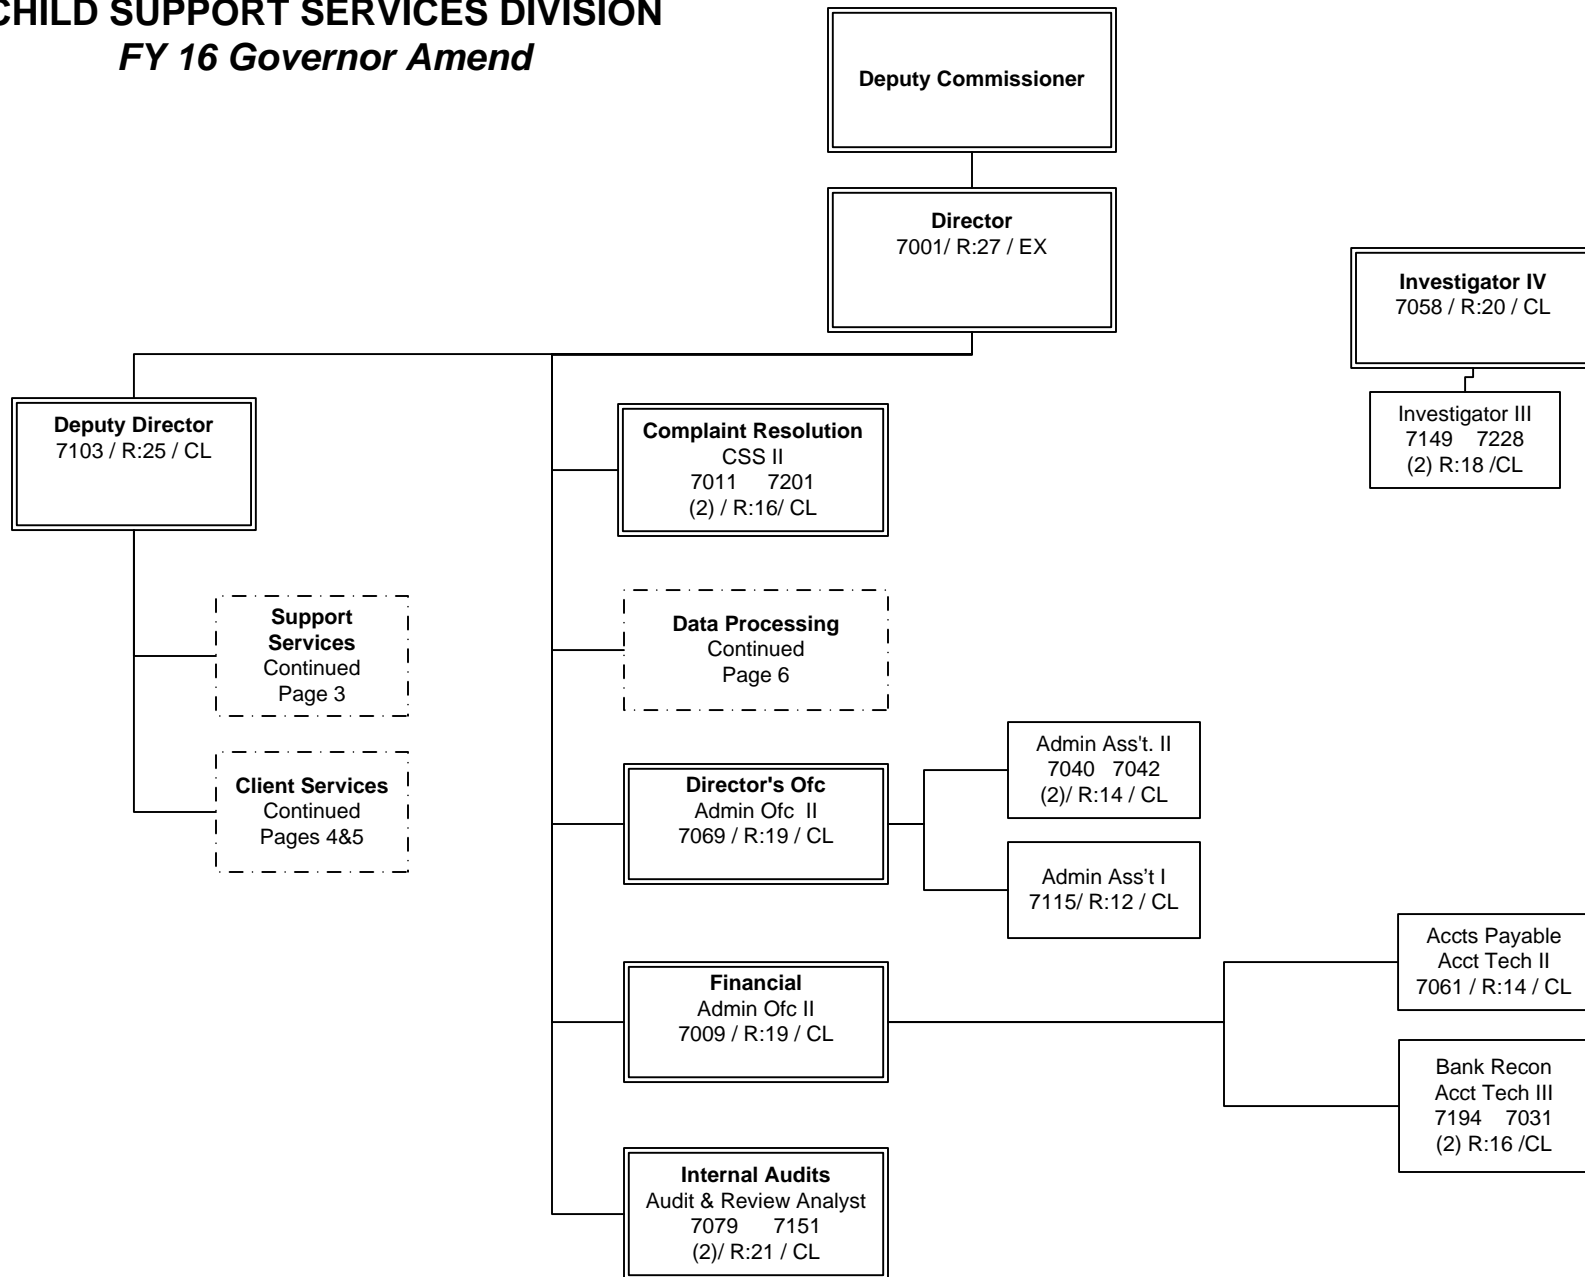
CHILD SUPPORT SERVICES DIVISION
FY 16 Governor Amend

Deputy Commissioner

Director
7001/ R:27 / EX

Investigator IV
7058 / R:20 / CL

Investigator III
7149 7228
(2) R:18 /CL

Deputy Director
7103 / R:25 / CL

Support Services
Continued
Page 3

Client Services
Continued
Pages 4&5

Complaint Resolution
CSS II
7011 7201
(2) / R:16/ CL

Data Processing
Continued
Page 6

Director's Ofc
Admin Ofc II
7069 / R:19 / CL

Admin Ass't. II
7040 7042
(2)/ R:14 / CL

Admin Ass't I
7115/ R:12 / CL

Financial
Admin Ofc II
7009 / R:19 / CL

Accts Payable
Acct Tech II
7061 / R:14 / CL

Bank Recon
Acct Tech III
7194 7031
(2) R:16 /CL

Internal Audits
Audit & Review Analyst
7079 7151
(2)/ R:21 / CL